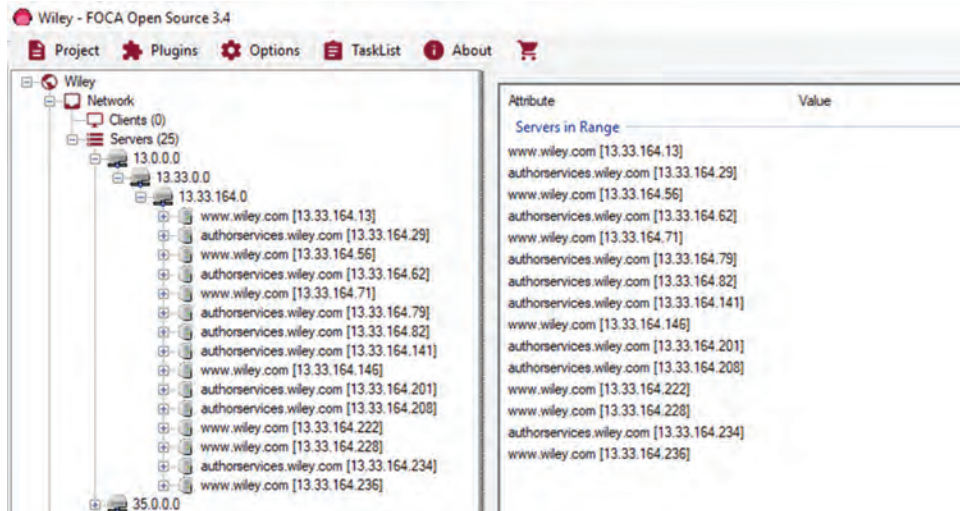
Wiley - FOCA Open Source 3.4

Project Plugins Options TaskList About

Wiley
Network
Clients (0)
Servers (25)
13.0.0.0
13.33.0.0
13.33.164.0
www.wiley.com [13.33.164.13]
authorservices.wiley.com [13.33.164.29]
www.wiley.com [13.33.164.56]
authorservices.wiley.com [13.33.164.62]
www.wiley.com [13.33.164.71]
authorservices.wiley.com [13.33.164.79]
authorservices.wiley.com [13.33.164.82]
authorservices.wiley.com [13.33.164.141]
www.wiley.com [13.33.164.146]
authorservices.wiley.com [13.33.164.201]
authorservices.wiley.com [13.33.164.208]
www.wiley.com [13.33.164.222]
www.wiley.com [13.33.164.228]
authorservices.wiley.com [13.33.164.234]
www.wiley.com [13.33.164.236]
35.0.0.0

| Attribute | Value |
|---|---|

Servers in Range
www.wiley.com [13.33.164.13]
authorservices.wiley.com [13.33.164.29]
www.wiley.com [13.33.164.56]
authorservices.wiley.com [13.33.164.62]
www.wiley.com [13.33.164.71]
authorservices.wiley.com [13.33.164.79]
authorservices.wiley.com [13.33.164.82]
authorservices.wiley.com [13.33.164.141]
www.wiley.com [13.33.164.146]
authorservices.wiley.com [13.33.164.201]
authorservices.wiley.com [13.33.164.208]
www.wiley.com [13.33.164.222]
www.wiley.com [13.33.164.228]
authorservices.wiley.com [13.33.164.234]
www.wiley.com [13.33.164.236]